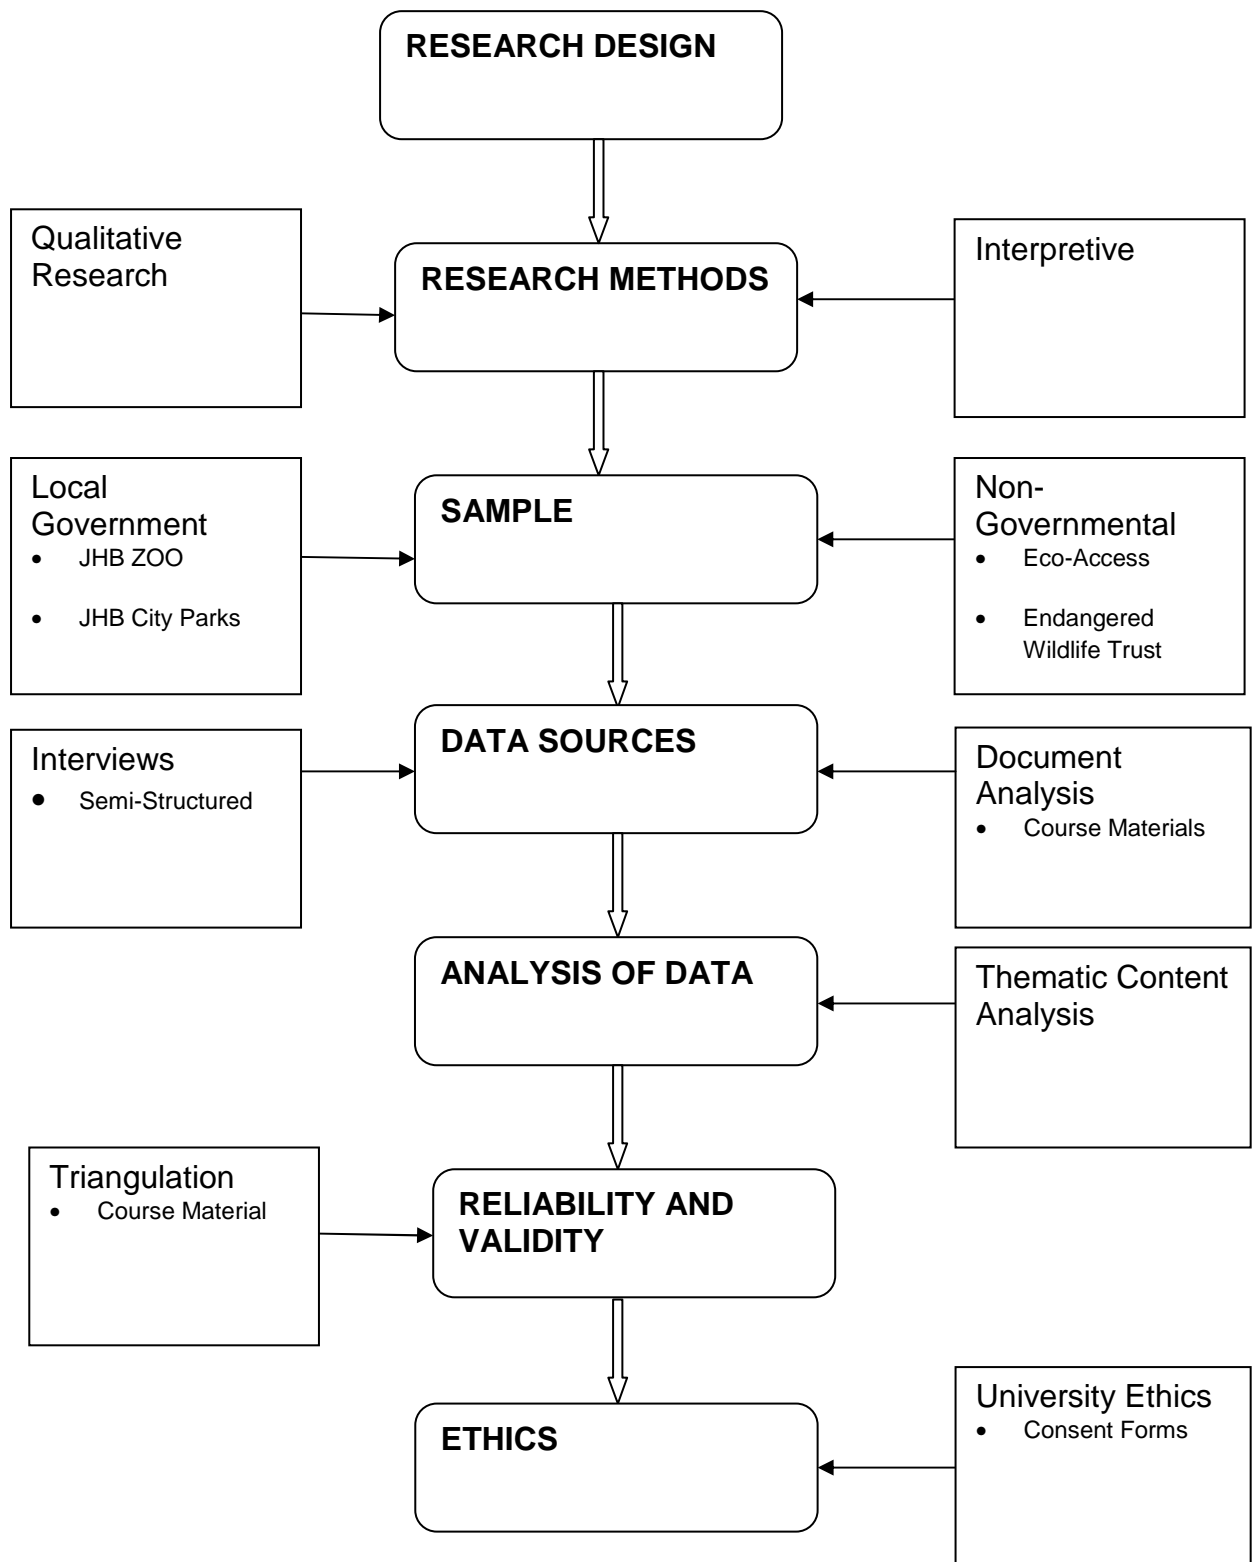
RESEARCH DESIGN

Qualitative Research

RESEARCH METHODS

Interpretive

Local Government
- JHB ZOO
- JHB City Parks

SAMPLE

Non-Governmental
- Eco-Access
- Endangered Wildlife Trust

Interviews
- Semi-Structured

DATA SOURCES

Document Analysis
- Course Materials

ANALYSIS OF DATA

Thematic Content Analysis

Triangulation
- Course Material

RELIABILITY AND VALIDITY

ETHICS

University Ethics
- Consent Forms